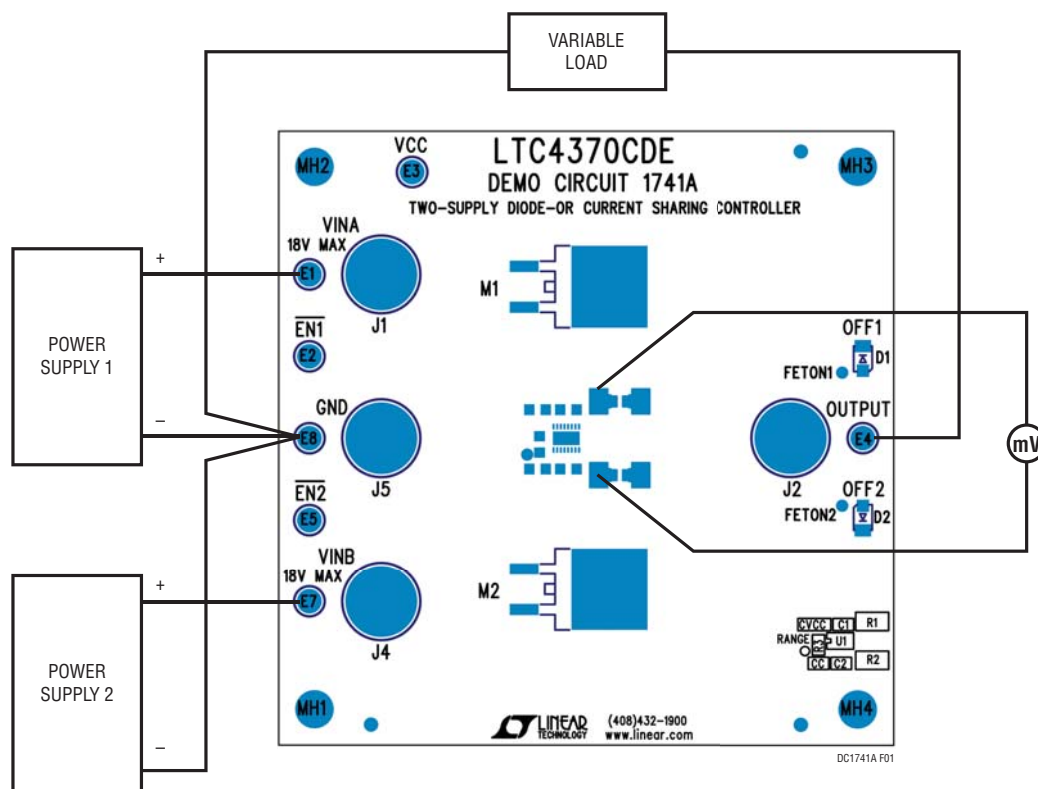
VARIABLE LOAD

MH2
VCC
E3
LTC4370CDE
DEMO CIRCUIT 1741A
TWO-SUPPLY DIODE-OR CURRENT SHARING CONTROLLER
MH3

+
VINA
18V MAX
E1
J1
M1

POWER SUPPLY 1

$\overline{EN1}$
E2

OFF1
D1
FETON1

–
GND
E8
J5

OUTPUT
E4
J2
mV

$\overline{EN2}$
E5

OFF2
FETON2
D2

+
VINB
18V MAX
E7
J4
M2

POWER SUPPLY 2

CVCC C1 R1
RANGE U1
CC C2 R2

MH1
–
LINEAR TECHNOLOGY
(408)432-1900
www.linear.com
MH4

DC1741A F01